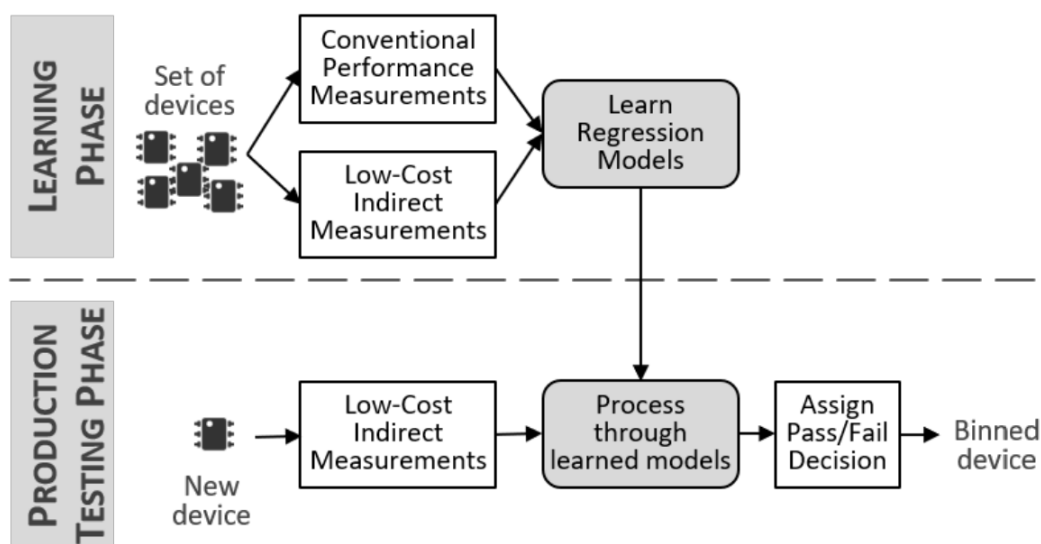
LEARNING PHASE

Set of devices

Conventional Performance Measurements

Low-Cost Indirect Measurements

Learn Regression Models

PRODUCTION TESTING PHASE

New device

Low-Cost Indirect Measurements

Process through learned models

Assign Pass/Fail Decision

Binned device